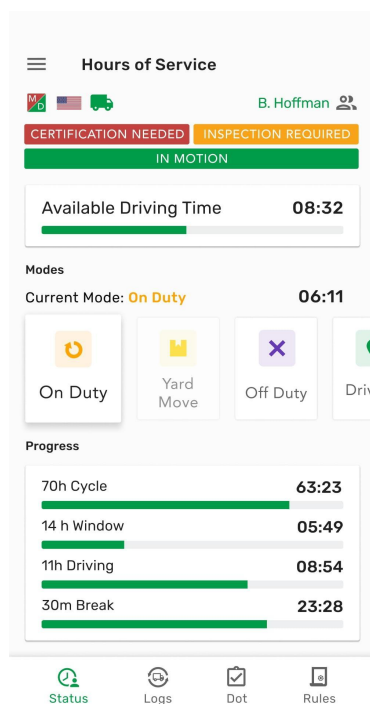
Hours of Service

M D

B. Hoffman

CERTIFICATION NEEDED INSPECTION REQUIRED

IN MOTION

Available Driving Time 08:32

Modes

Current Mode: On Duty 06:11

On Duty

Yard Move

Off Duty

Driv

Progress

70h Cycle 63:23

14 h Window 05:49

11h Driving 08:54

30m Break 23:28

Status Logs Dot Rules